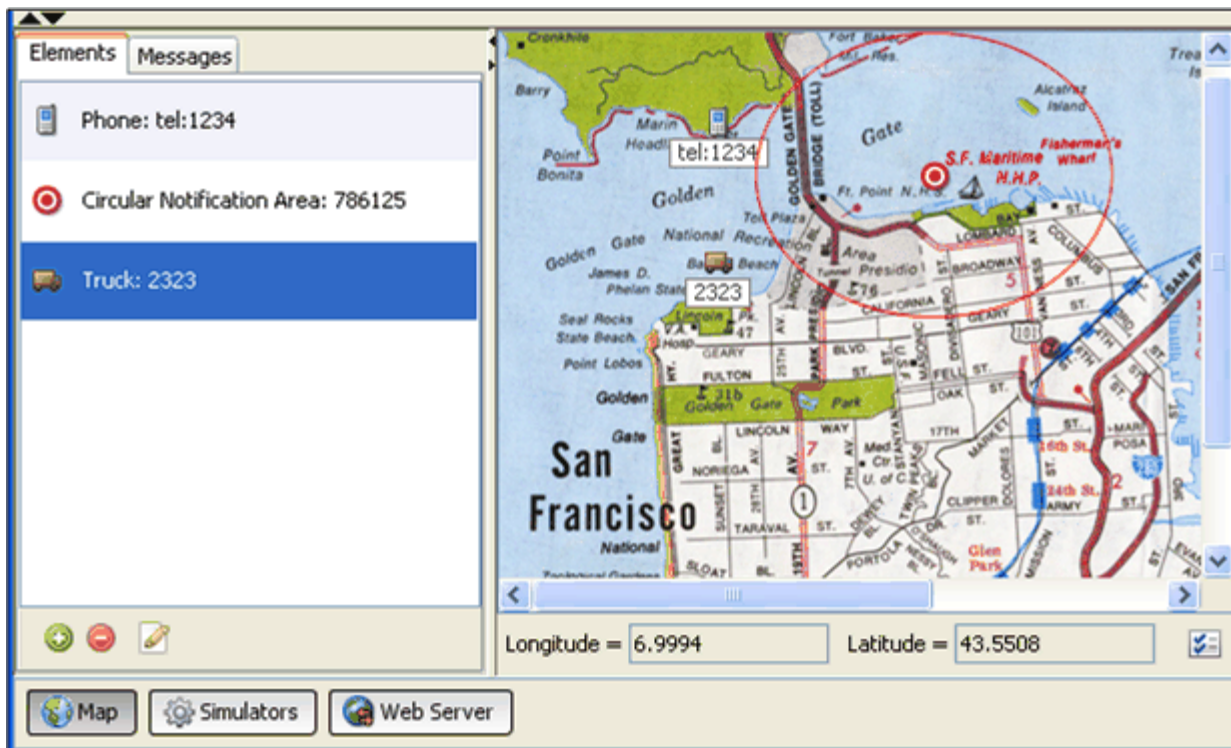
Elements Messages

Phone: tel:1234

Circular Notification Area: 786125

Truck: 2323

Cronkhite
Fort Baker
Mil. Res.
Barry
Marin
Headlands
tel:1234
Point Bonita
Golden
Gate
GOLDEN GATE BRIDGE (TOLL)
Alcatraz Island
Fisherman's Wharf
S.F. Maritime N.H.P.
Ft. Point N.H.S.
Toll Plaza
Golden Gate National Recreation Area
James D. Phelan State Beach
Presidio
Tunnel
2323
BAY
LOMBARD
BROADWAY
COLUMBUS
CALIFORNIA
GEARY
Seal Rocks
State Beach
Point Lobos
Lincoln Pk.
V.A. Hosp.
GEARY
BLVD.
FULTON
FELL
OAK
Golden
Gate
Golden Gate Park
LINCOLN
WAY
NORIEGA
17TH
MARKET
16th St.
24th St.
ARMY
San Francisco
TARAVAL
Med. Ctr. U. of C.
CLIPPER
PORTOLA
SLOAT
Glen Park
MISSION
National
Zoological Gardens
Trea Is

Longitude = 6.9994
Latitude = 43.5508

Map
Simulators
Web Server